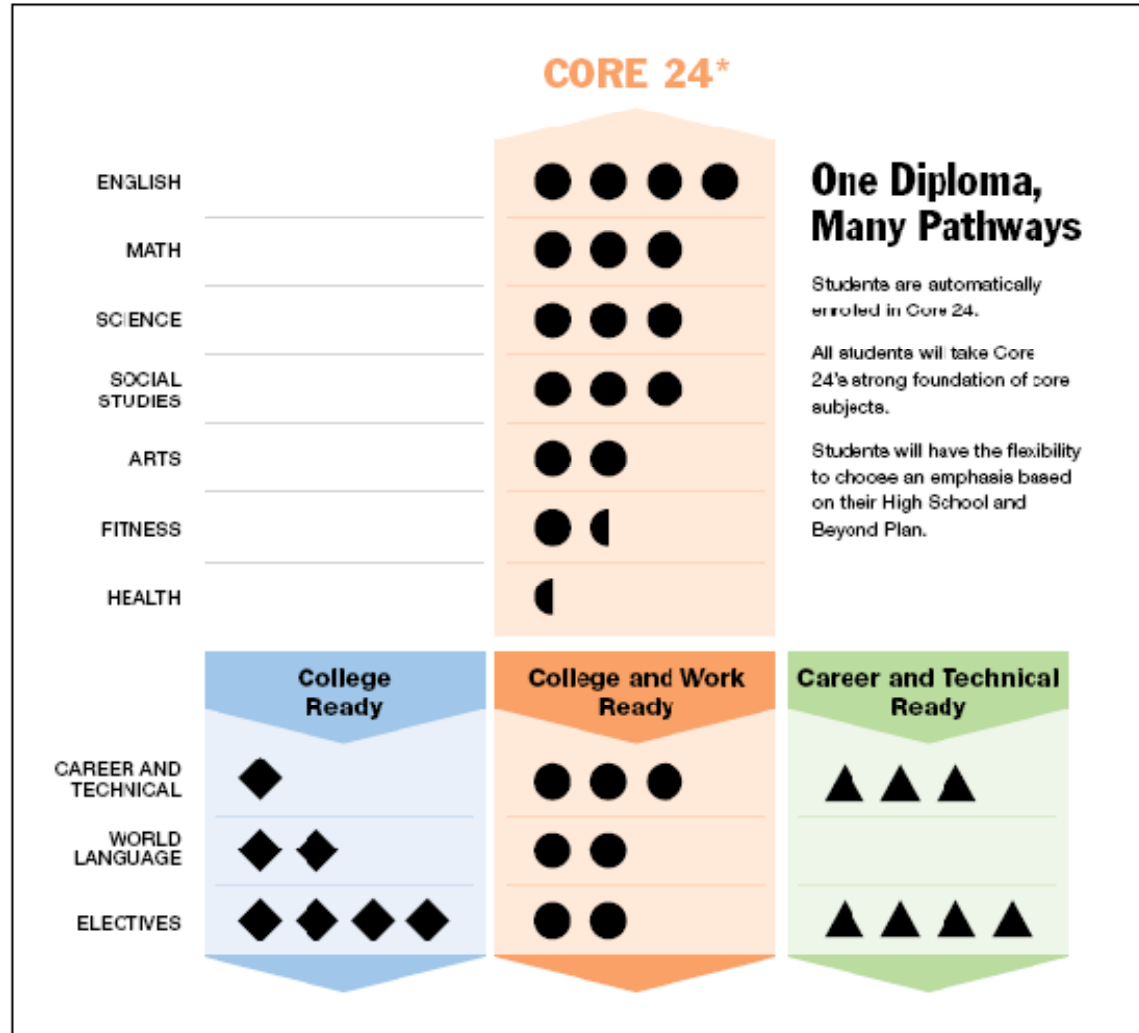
CORE 24*

ENGLISH

MATH

SCIENCE

SOCIAL STUDIES

ARTS

FITNESS

HEALTH

One Diploma, Many Pathways

Students are automatically enroled in Core 24.

All students will take Core 24's strong foundation of core subjects.

Students will have the flexibility to choose an emphasis based on their High School and Beyond Plan.

College Ready

College and Work Ready

Career and Technical Ready

CAREER AND TECHNICAL

WORLD LANGUAGE

ELECTIVES